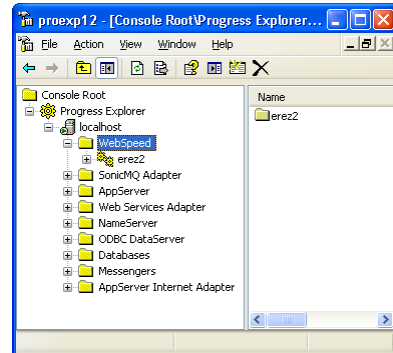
proexp12 - [Console Root\Progress Explorer

File Action View Window Help

Console Root
Progress Explorer
localhost
WebSpeed
erez2
SonicMQ Adapter
AppServer
Web Services Adapter
NameServer
ODBC DataServer
Databases
Messengers
AppServer Internet Adapter

Name
erez2